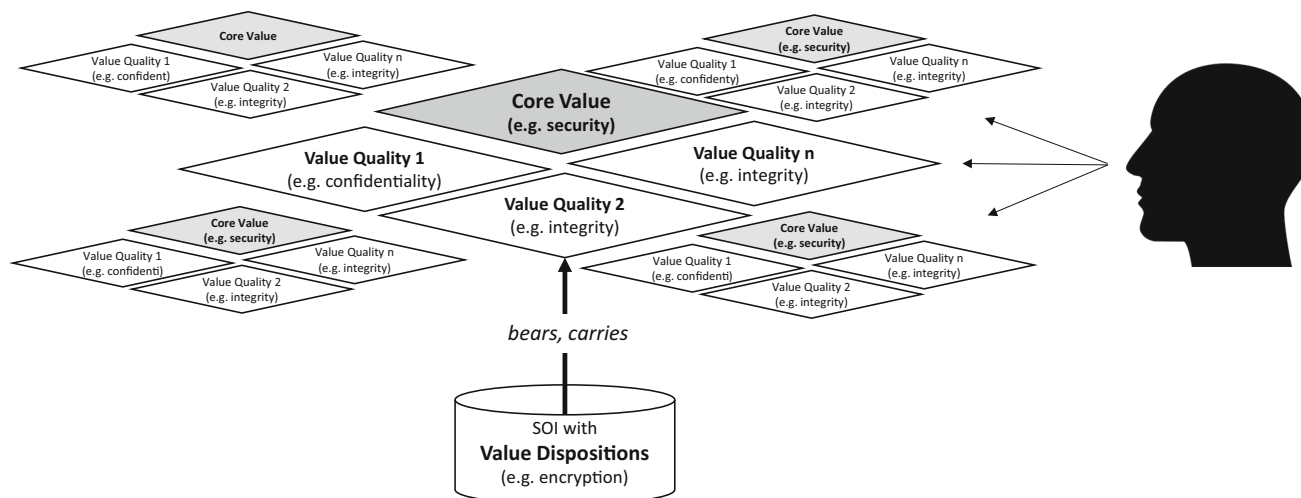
Core Value

Value Quality 1
(e.g. confident)

Value Quality n
(e.g. integrity)

Value Quality 2
(e.g. integrity)

Core Value
(e.g. security)

Value Quality 1
(e.g. confidenty)

Value Quality n
(e.g. integrity)

Value Quality 2
(e.g. integrity)

Core Value
(e.g. security)

Value Quality 1
(e.g. confidentiality)

Value Quality n
(e.g. integrity)

Value Quality 2
(e.g. integrity)

Core Value
(e.g. security)

Value Quality 1
(e.g. confidenti)

Value Quality n
(e.g. integrity)

Value Quality 2
(e.g. integrity)

Core Value
(e.g. security)

Value Quality 1
(e.g. confidenti)

Value Quality n
(e.g. integrity)

Value Quality 2
(e.g. integrity)

bears, carries

SOI with
Value Dispositions
(e.g. encryption)